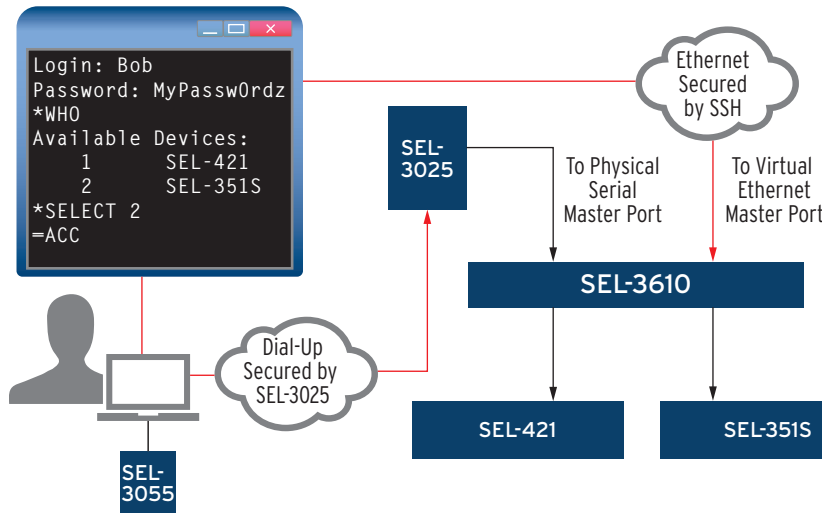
Login: Bob
Password: MyPassw0rdz
*WHO
Available Devices:
1 SEL-421
2 SEL-351S
*SELECT 2
=ACC

Ethernet Secured by SSH

SEL-3025

To Physical Serial Master Port

To Virtual Ethernet Master Port

SEL-3610

Dial-Up Secured by SEL-3025

SEL-421

SEL-351S

SEL-3055